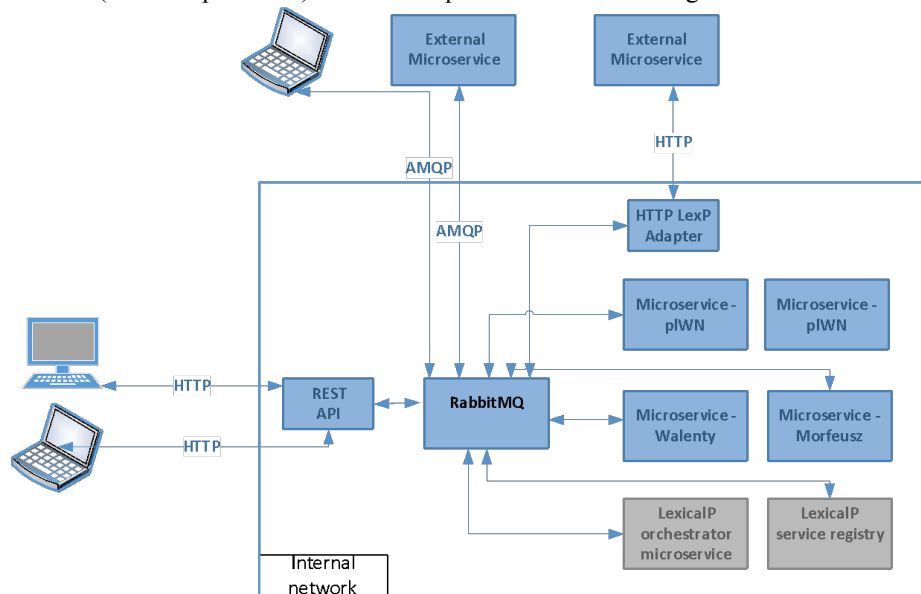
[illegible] (..... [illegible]) ..... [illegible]

External Microservice

External Microservice

HTTP

AMQP

AMQP

HTTP LexP Adapter

Microservice - plWN

Microservice - plWN

HTTP

REST API

RabbitMQ

Microservice - Walenty

Microservice - Morfeusz

HTTP

LexicalP orchestrator microservice

LexicalP service registry

Internal network